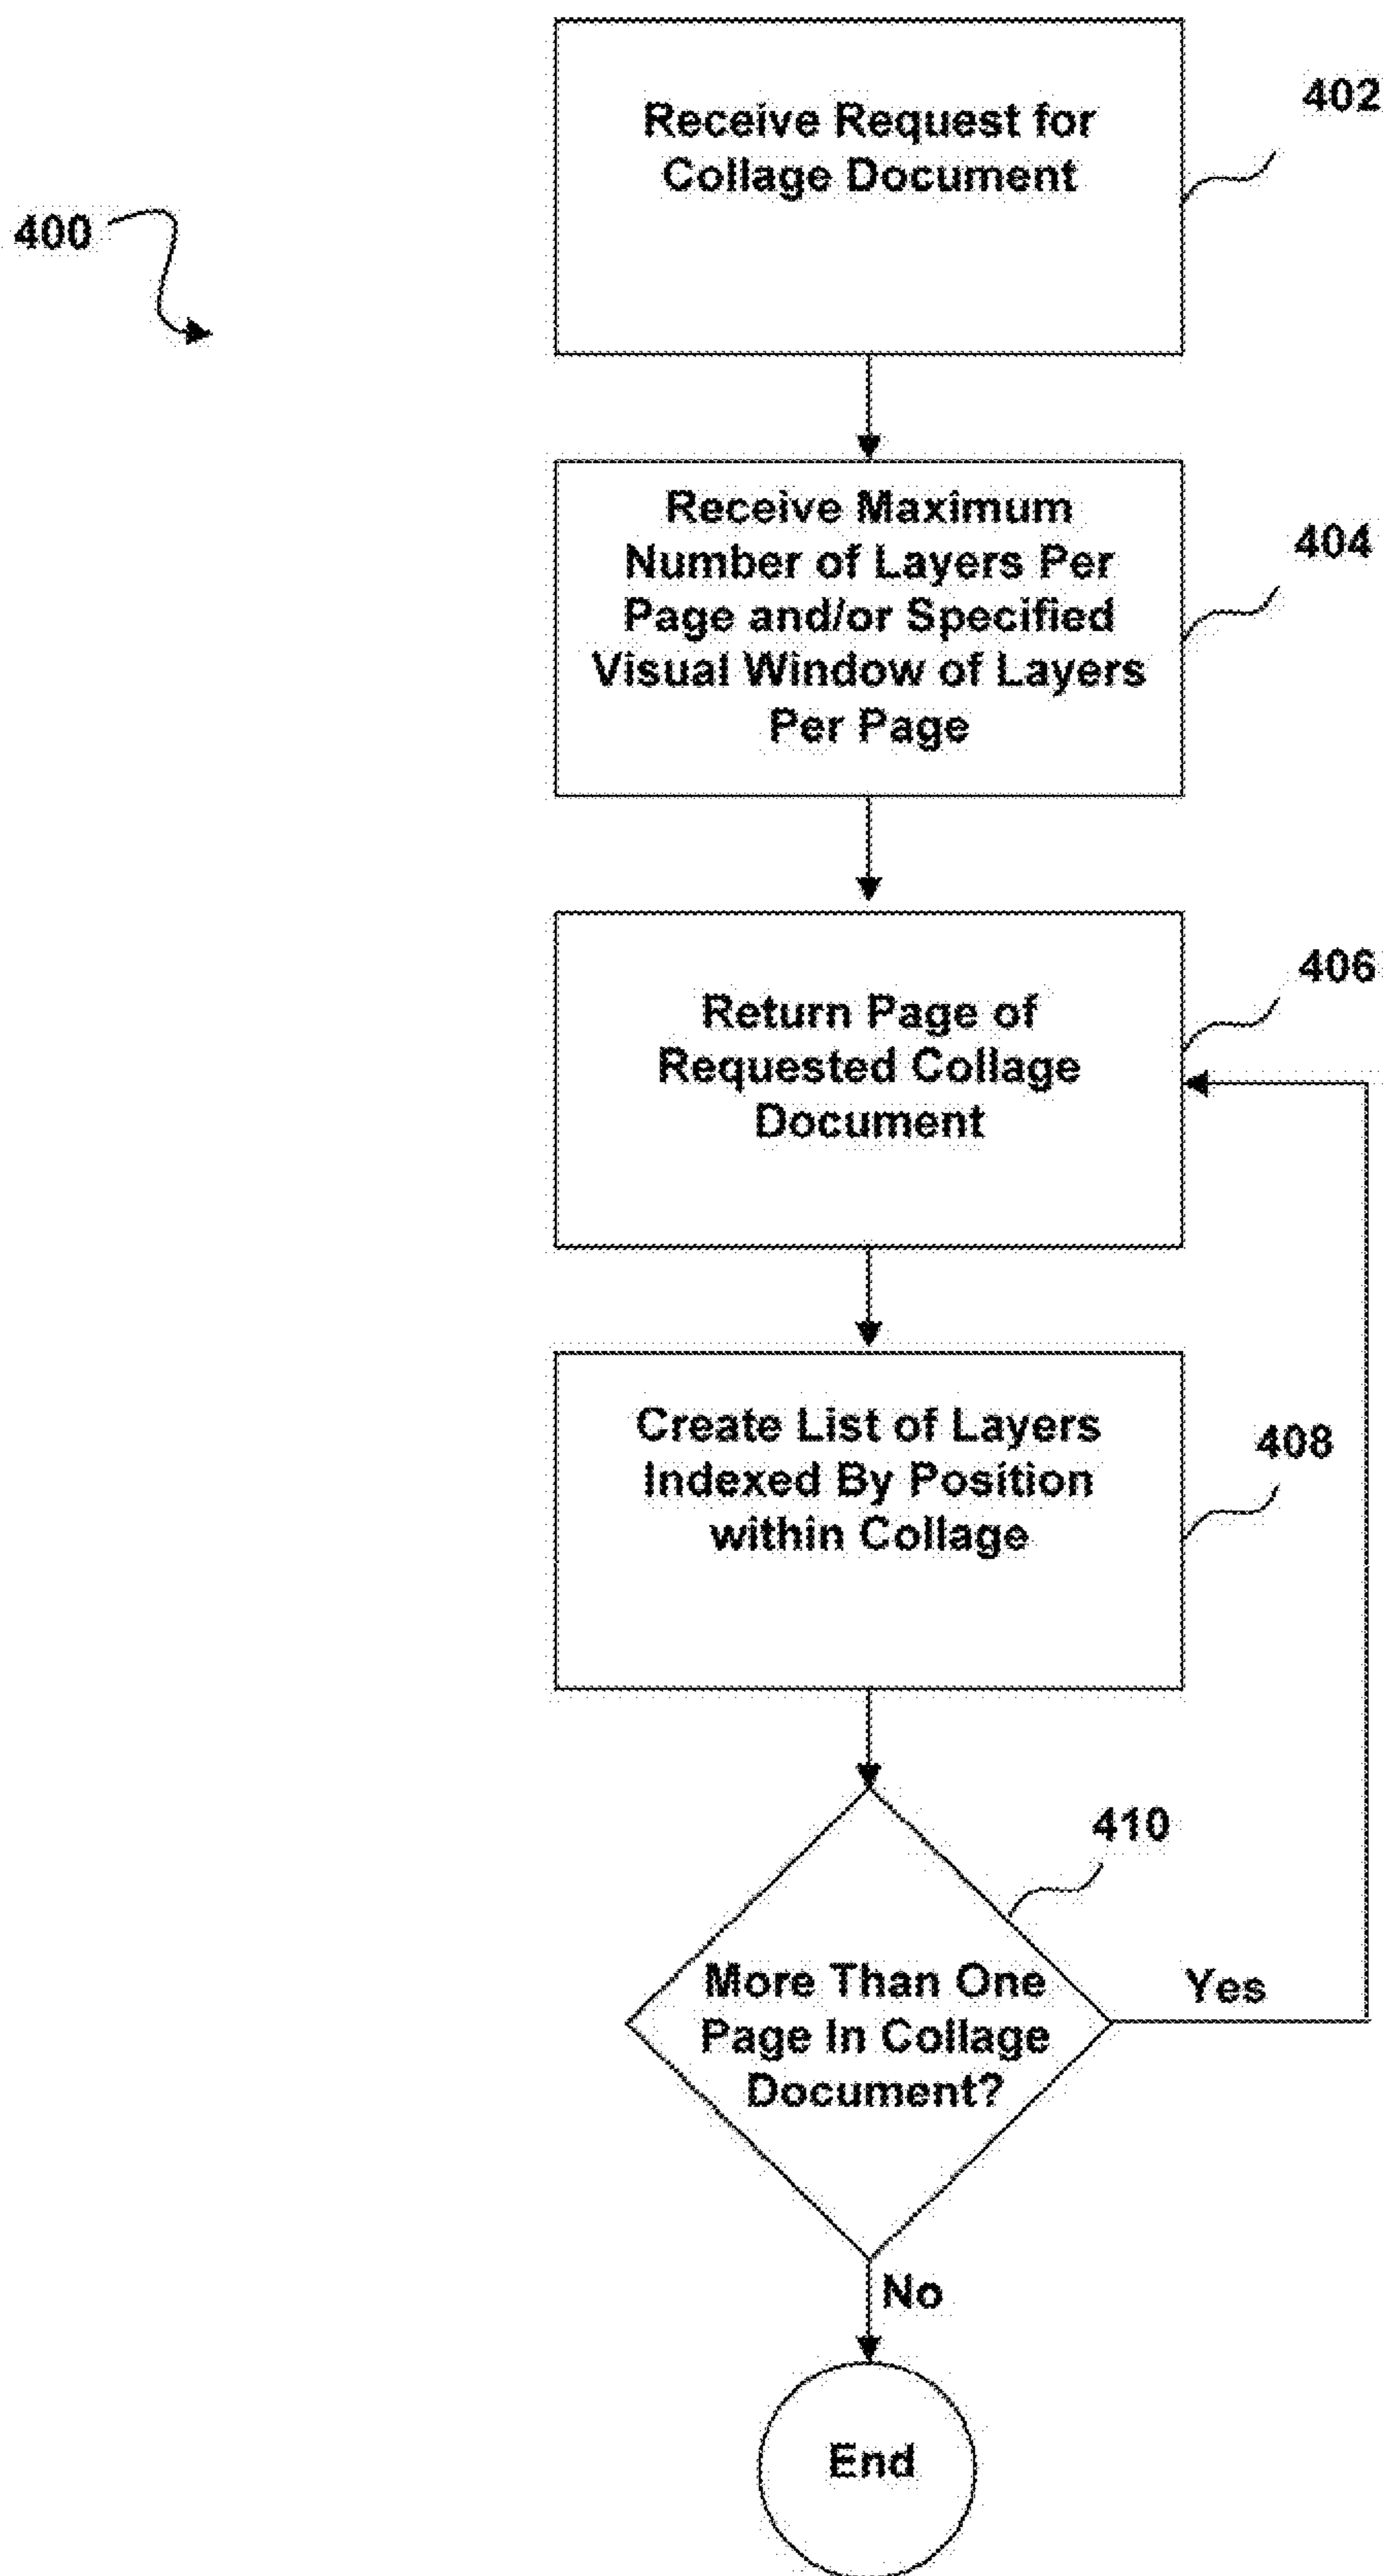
400

Receive Request for Collage Document

402

Receive Maximum Number of Layers Per Page and/or Specified Visual Window of Layers Per Page

404

Return Page of Requested Collage Document

406

Create List of Layers Indexed By Position within Collage

408

410

More Than One Page In Collage Document?

Yes

No

End